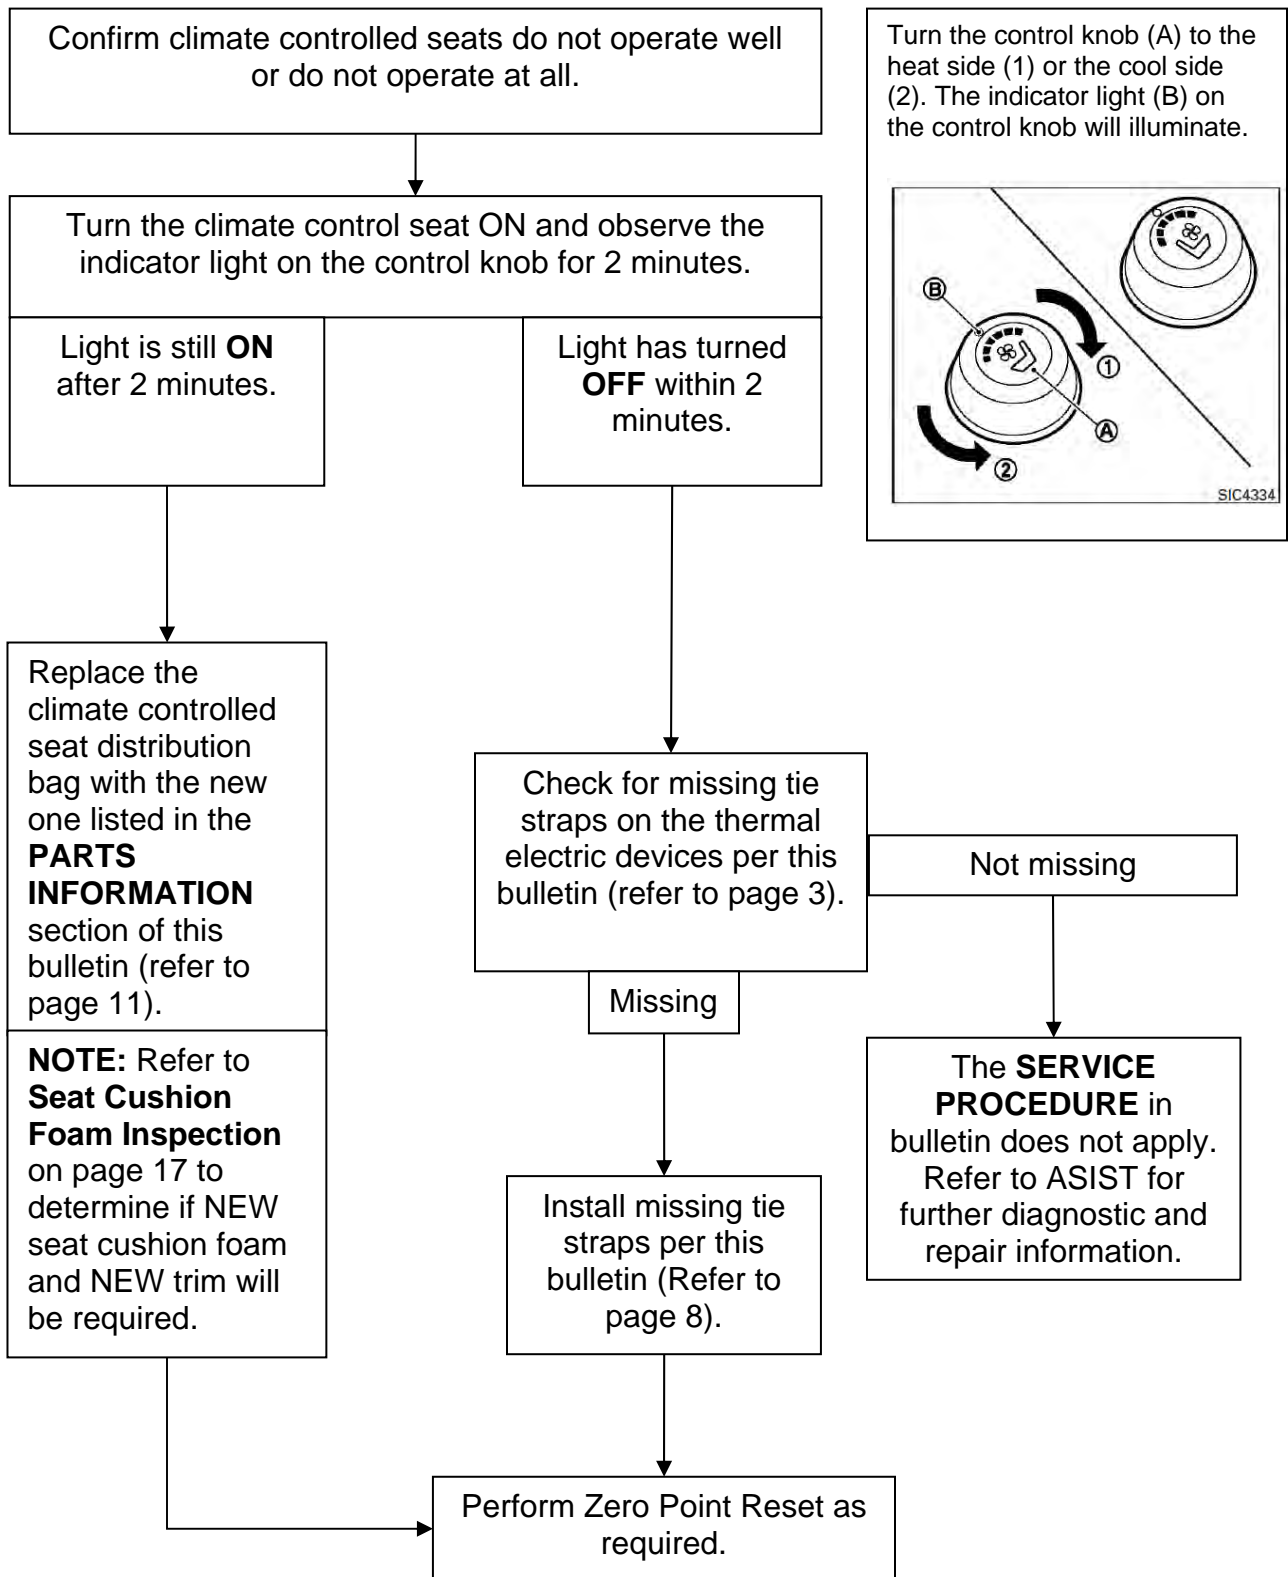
Confirm climate controlled seats do not operate well or do not operate at all.

Turn the control knob (A) to the heat side (1) or the cool side (2). The indicator light (B) on the control knob will illuminate.

B

①

A

②

SIC4334

Turn the climate control seat ON and observe the indicator light on the control knob for 2 minutes.

Light is still **ON** after 2 minutes.

Light has turned **OFF** within 2 minutes.

Replace the climate controlled seat distribution bag with the new one listed in the **PARTS INFORMATION** section of this bulletin (refer to page 11).

**NOTE:** Refer to **Seat Cushion Foam Inspection** on page 17 to determine if NEW seat cushion foam and NEW trim will be required.

Check for missing tie straps on the thermal electric devices per this bulletin (refer to page 3).

Not missing

Missing

The **SERVICE PROCEDURE** in bulletin does not apply. Refer to ASIST for further diagnostic and repair information.

Install missing tie straps per this bulletin (Refer to page 8).

Perform Zero Point Reset as required.